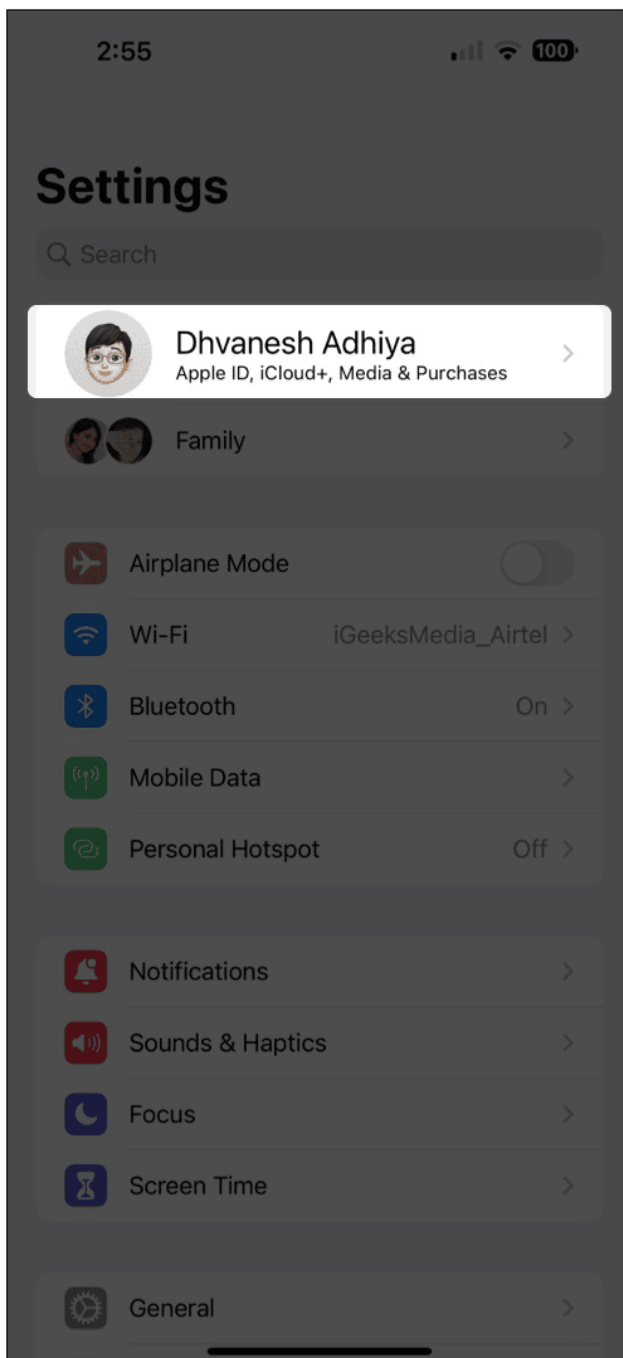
2:55

100

Settings

Search

Dhvanesh Adhiya
Apple ID, iCloud+, Media & Purchases

Family

Airplane Mode

Wi-Fi iGeeksMedia_Airtel

Bluetooth On

Mobile Data

Personal Hotspot Off

Notifications

Sounds & Haptics

Focus

Screen Time

General